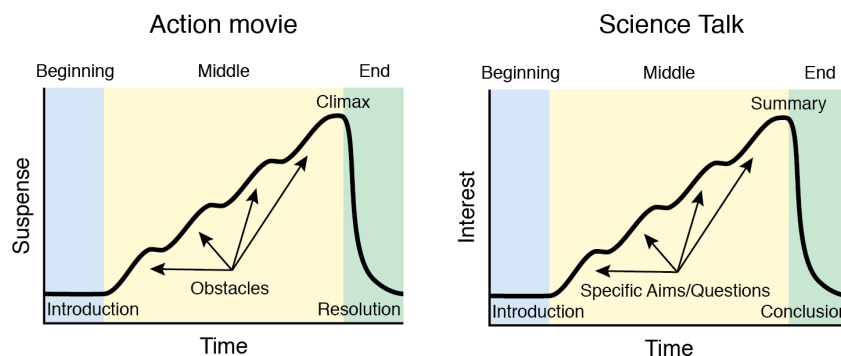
Action movie

Beginning

Middle

End

Climax

Suspense

Obstacles

Introduction

Resolution

Time

Science Talk

Beginning

Middle

End

Summary

Interest

Specific Aims/Questions

Introduction

Conclusio

Time